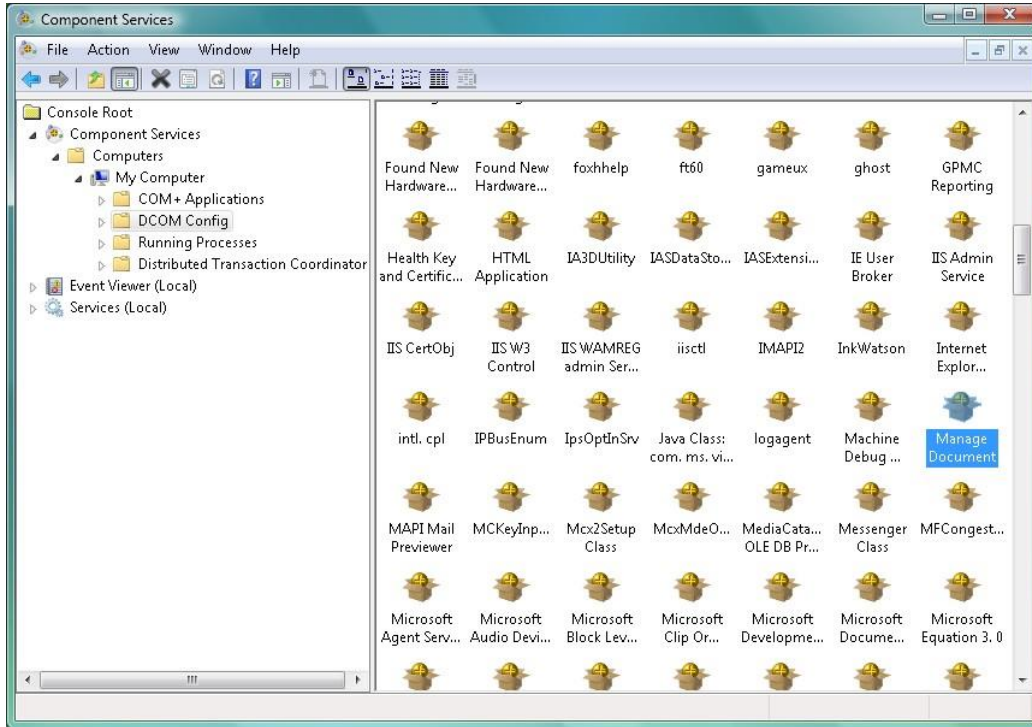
Component Services

File Action View Window Help

Console Root
Component Services
Computers
My Computer
COM+ Applications
DCOM Config
Running Processes
Distributed Transaction Coordinator
Event Viewer (Local)
Services (Local)

Found New Hardware...
Found New Hardware...
foxhhelp
ft60
gameux
ghost
GPMC Reporting
Health Key and Certific...
HTML Application
IA3DUtility
IASDataSto...
IASExtensi...
IE User Broker
IIS Admin Service
IIS CertObj
IIS W3 Control
IIS WAMREG admin Ser...
iisctl
IMAPI2
InkWatson
Internet Explor...
intl. cpl
IPBusEnum
IpsOptInSrv
Java Class: com. ms. vi...
logagent
Machine Debug ...
Manage Document
MAPI Mail Previewer
MCKeyInp...
Mcx2Setup Class
McxMdeO...
MediaCata... OLE DB Pr...
Messenger Class
MFCongest...
Microsoft Agent Serv...
Microsoft Audio Devi...
Microsoft Block Lev...
Microsoft Clip Or...
Microsoft Developme...
Microsoft Docume...
Microsoft Equation 3. 0